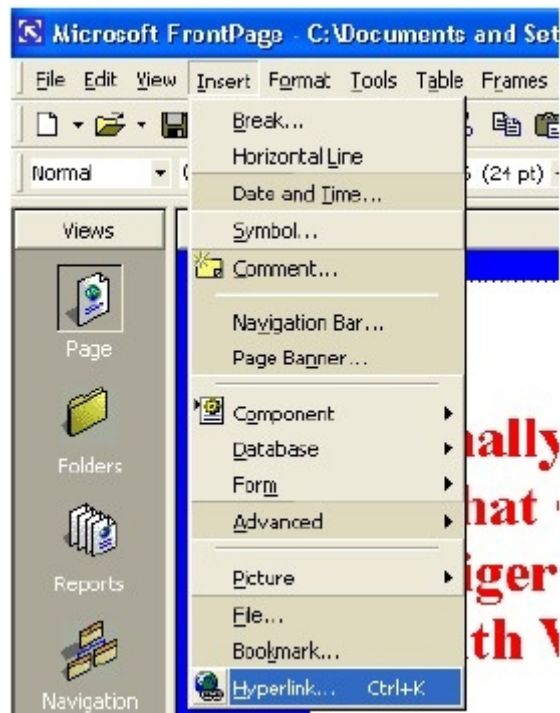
Microsoft FrontPage - C:\Documents and Set

File Edit View Insert Format Tools Table Frames

Normal

5 (24 pt)

Views

Page

Folders

Reports

Navigation

Break...
Horizontal Line
Date and Time...
Symbol...
Comment...
Navigation Bar...
Page Banner...
Component
Database
Form
Advanced
Picture
File...
Bookmark...
Hyperlink... Ctrl+K

ally
hat
iger
th V